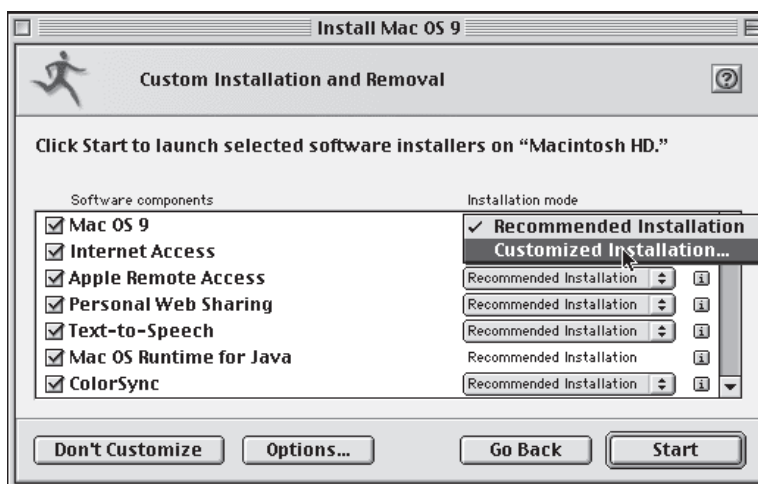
Install Mac OS 9

Custom Installation and Removal

Click Start to launch selected software installers on "Macintosh HD."

| Software components | Installation mode |
|---|---|
| ☑ Mac OS 9 | ✓ Recommended Installation |
| ☑ Internet Access | Customized Installation... |
| ☑ Apple Remote Access | Recommended Installation |
| ☑ Personal Web Sharing | Recommended Installation |
| ☑ Text-to-Speech | Recommended Installation |
| ☑ Mac OS Runtime for Java | Recommended Installation |
| ☑ ColorSync | Recommended Installation |

Don't Customize   Options...   Go Back   Start